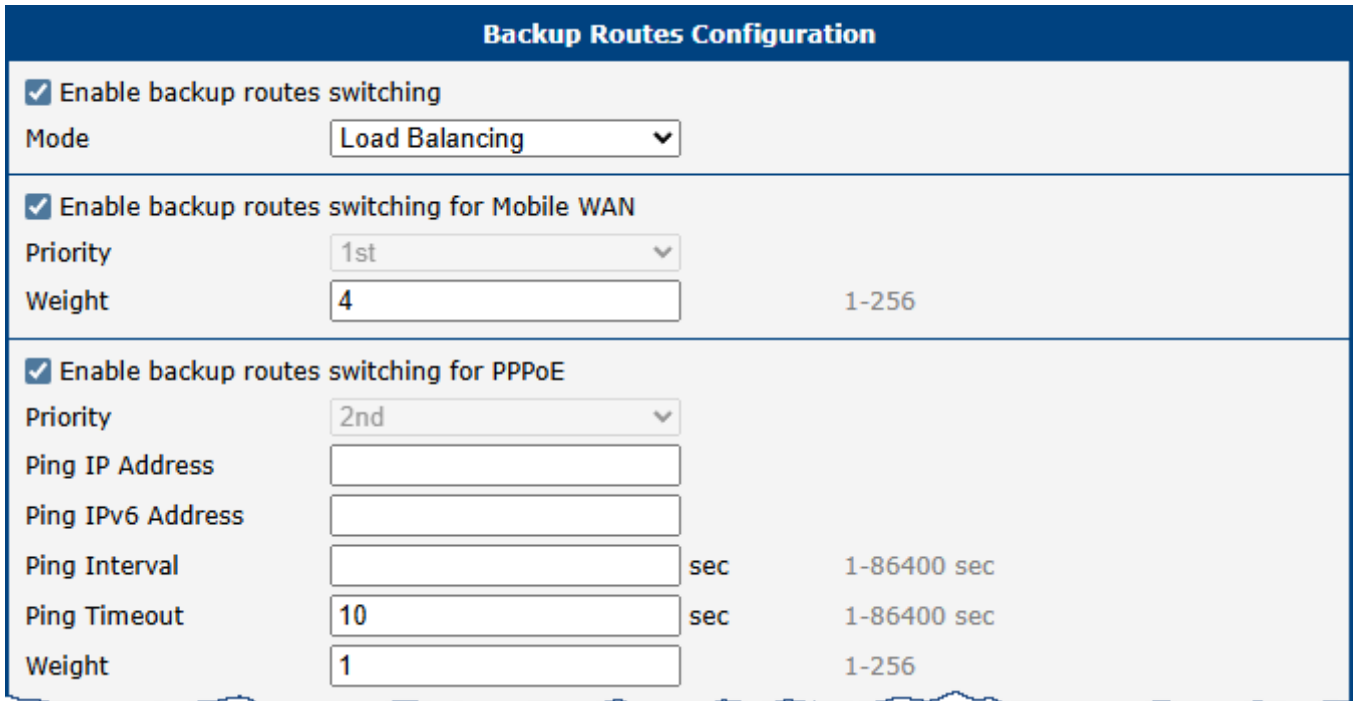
Backup Routes Configuration

Enable backup routes switching

Mode Load Balancing

Enable backup routes switching for Mobile WAN

Priority 1st

Weight 4 1-256

Enable backup routes switching for PPPoE

Priority 2nd

Ping IP Address

Ping IPv6 Address

Ping Interval sec 1-86400 sec

Ping Timeout 10 sec 1-86400 sec

Weight 1 1-256